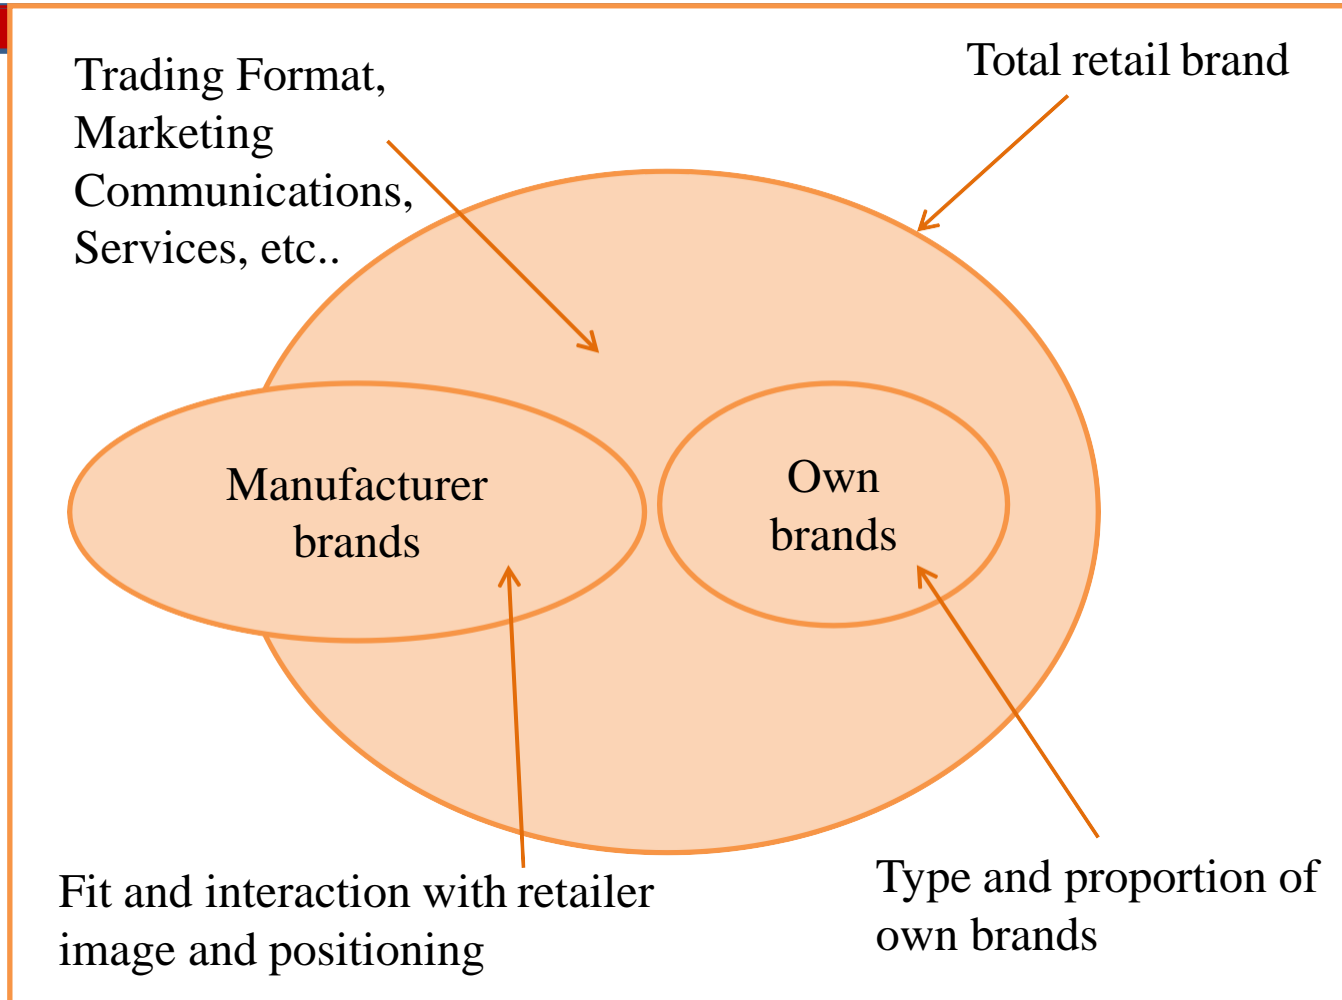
Trading Format, Marketing Communications, Services, etc..

Total retail brand

Manufacturer brands

Own brands

Fit and interaction with retailer image and positioning

Type and proportion of own brands